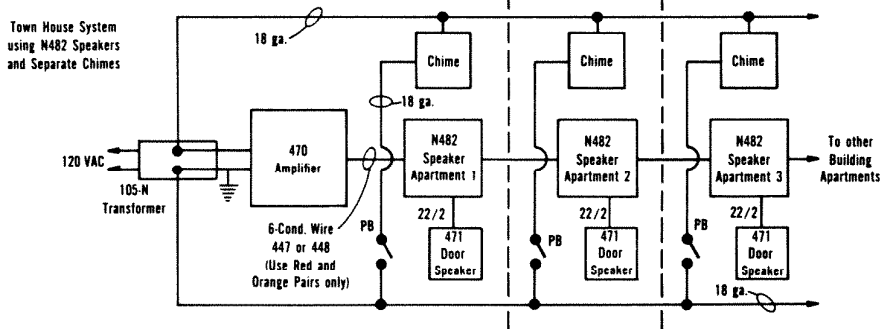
Town House System using N482 Speakers and Separate Chimes

18 ga.

Chime

Chime

Chime

18 ga.

120 VAC

105-N Transformer

470 Amplifier

N482 Speaker Apartment 1

N482 Speaker Apartment 2

N482 Speaker Apartment 3

To other Building Apartments

6-Cond. Wire 447 or 448 (Use Red and Orange Pairs only)

PB

22/2

471 Door Speaker

PB

22/2

471 Door Speaker

PB

22/2

471 Door Speaker

18 ga.